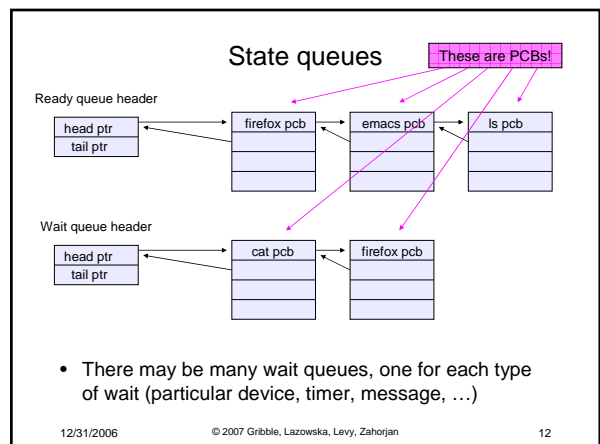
State queues

These are PCBs!

Ready queue header

head ptr
tail ptr

firefox pcb

emacs pcb

ls pcb

Wait queue header

head ptr
tail ptr

cat pcb

firefox pcb

• There may be many wait queues, one for each type of wait (particular device, timer, message, …)

12/31/2006

© 2007 Gribble, Lazowska, Levy, Zahorjan

12